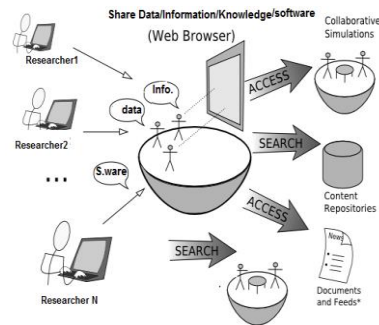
Share Data/Information/Knowledge/software

(Web Browser)

Researcher1

Researcher2

Researcher N

data

Info.

S.ware

...

ACCESS

SEARCH

ACCESS

SEARCH

Collaborative Simulations

Content Repositories

News

Documents and Feeds*